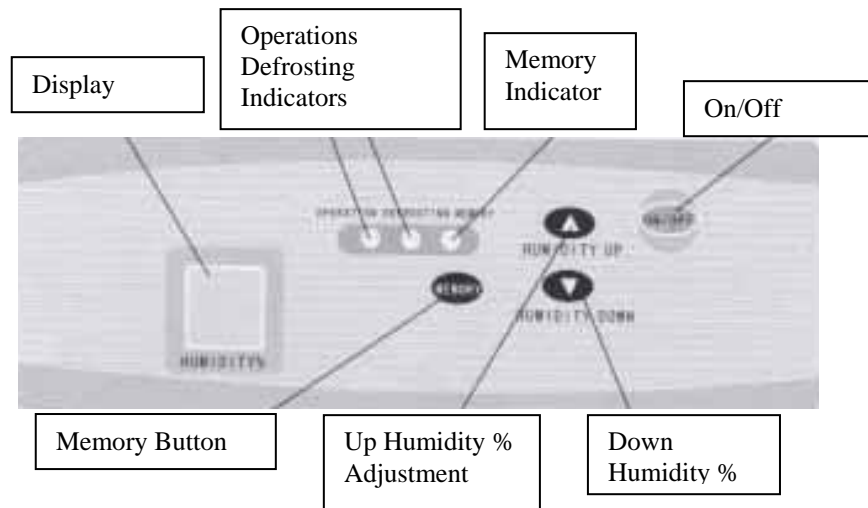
Display

Operations Defrosting Indicators

Memory Indicator

On/Off

OPERATION DEFROSTING MEMORY

HUMIDITY UP

ON/OFF

MEMORY

HUMIDITY DOWN

HUMIDITY%

Memory Button

Up Humidity % Adjustment

Down Humidity %